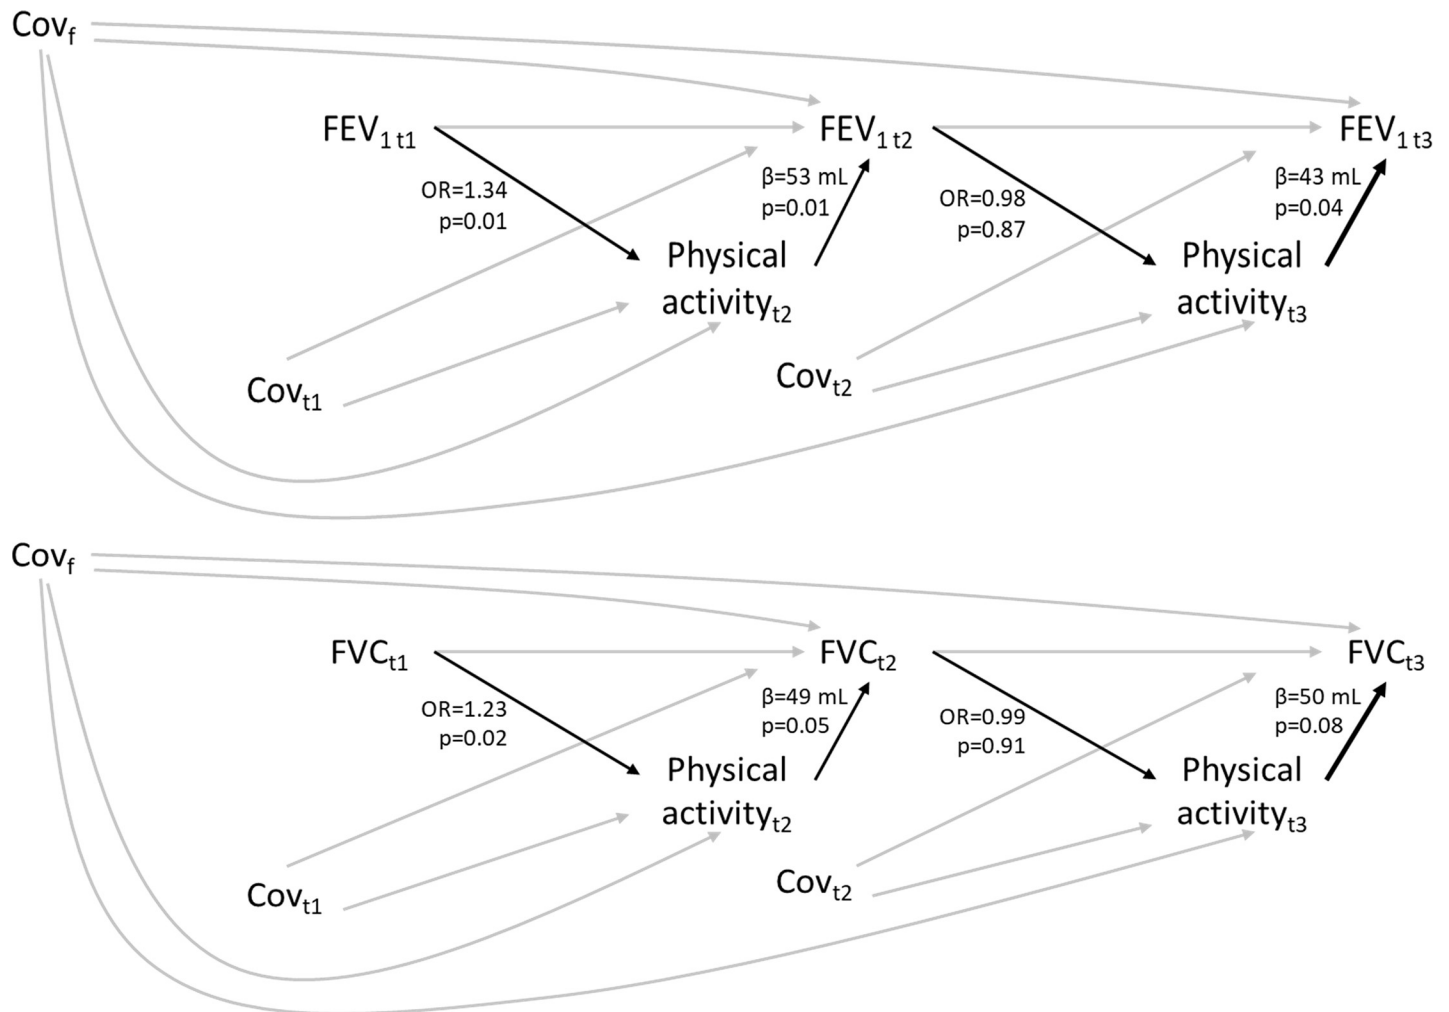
$Cov_f$

$FEV_{1\,t1}$

OR=1.34
p=0.01

$FEV_{1\,t2}$

β=53 mL
p=0.01

OR=0.98
p=0.87

$FEV_{1\,t3}$

β=43 mL
p=0.04

Physical $activity_{t2}$

Physical $activity_{t3}$

$Cov_{t1}$

$Cov_{t2}$

$Cov_f$

$FVC_{t1}$

OR=1.23
p=0.02

$FVC_{t2}$

β=49 mL
p=0.05

OR=0.99
p=0.91

$FVC_{t3}$

β=50 mL
p=0.08

Physical $activity_{t2}$

Physical $activity_{t3}$

$Cov_{t1}$

$Cov_{t2}$